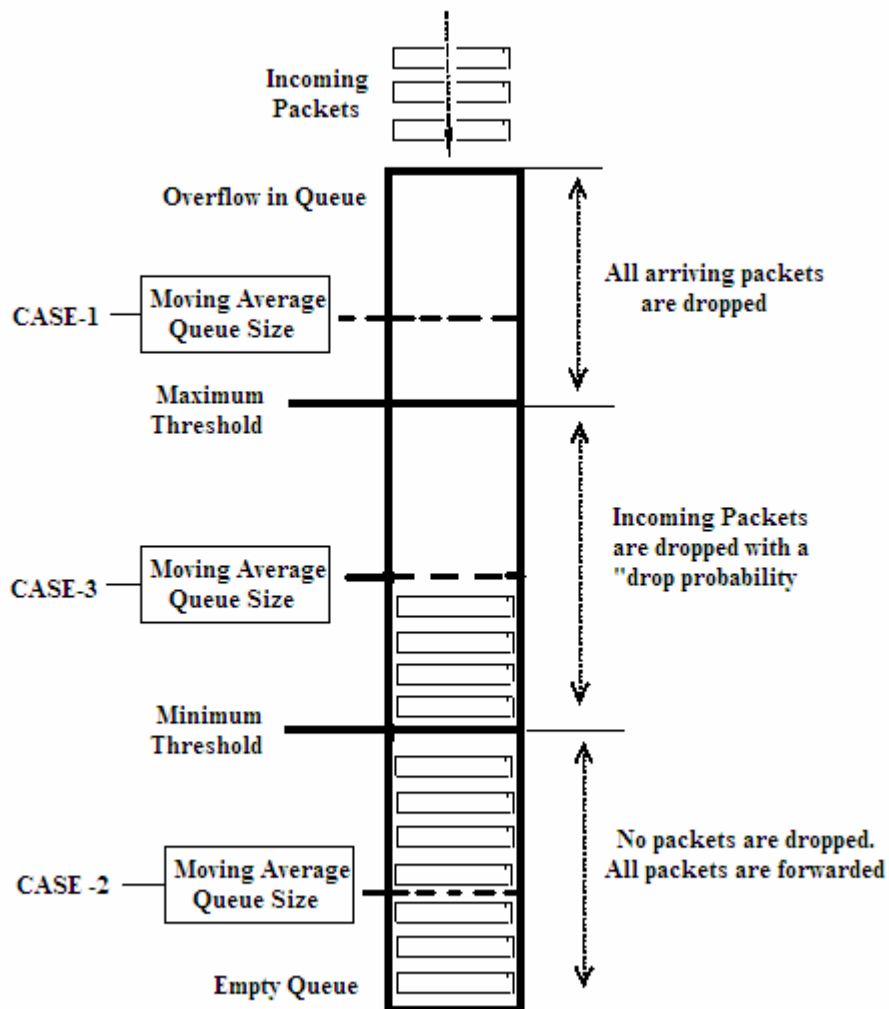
Incoming Packets

Overflow in Queue

All arriving packets are dropped

CASE-1

Moving Average Queue Size

Maximum Threshold

Incoming Packets are dropped with a "drop probability

CASE-3

Moving Average Queue Size

Minimum Threshold

No packets are dropped. All packets are forwarded

CASE -2

Moving Average Queue Size

Empty Queue